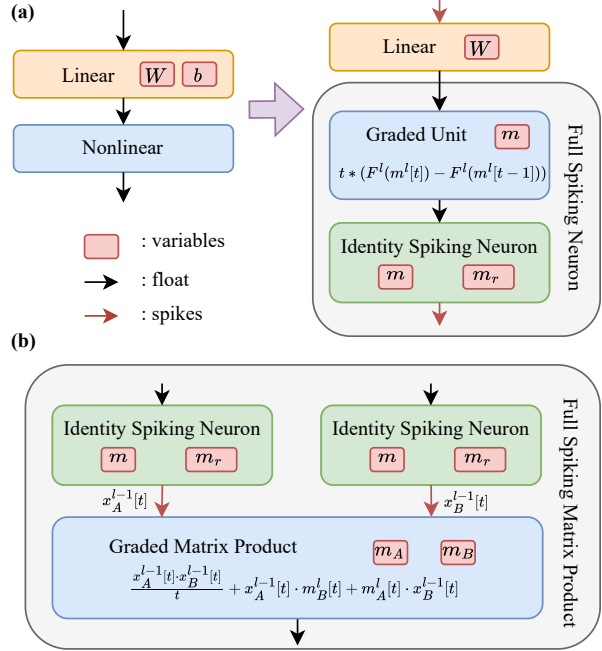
(a)

Linear $W$ $b$

Nonlinear

: variables

: float

: spikes

Linear $W$

Graded Unit $m$

$t * (F^l(m^l[t]) - F^l(m^l[t-1]))$

Identity Spiking Neuron

$m$ $m_r$

Full Spiking Neuron

(b)

Identity Spiking Neuron

$m$ $m_r$

Identity Spiking Neuron

$m$ $m_r$

$x_A^{l-1}[t]$

$x_B^{l-1}[t]$

Graded Matrix Product $m_A$ $m_B$

$\frac{x_A^{l-1}[t] \cdot x_B^{l-1}[t]}{t} + x_A^{l-1}[t] \cdot m_B^l[t] + m_A^l[t] \cdot x_B^{l-1}[t]$

Full Spiking Matrix Product